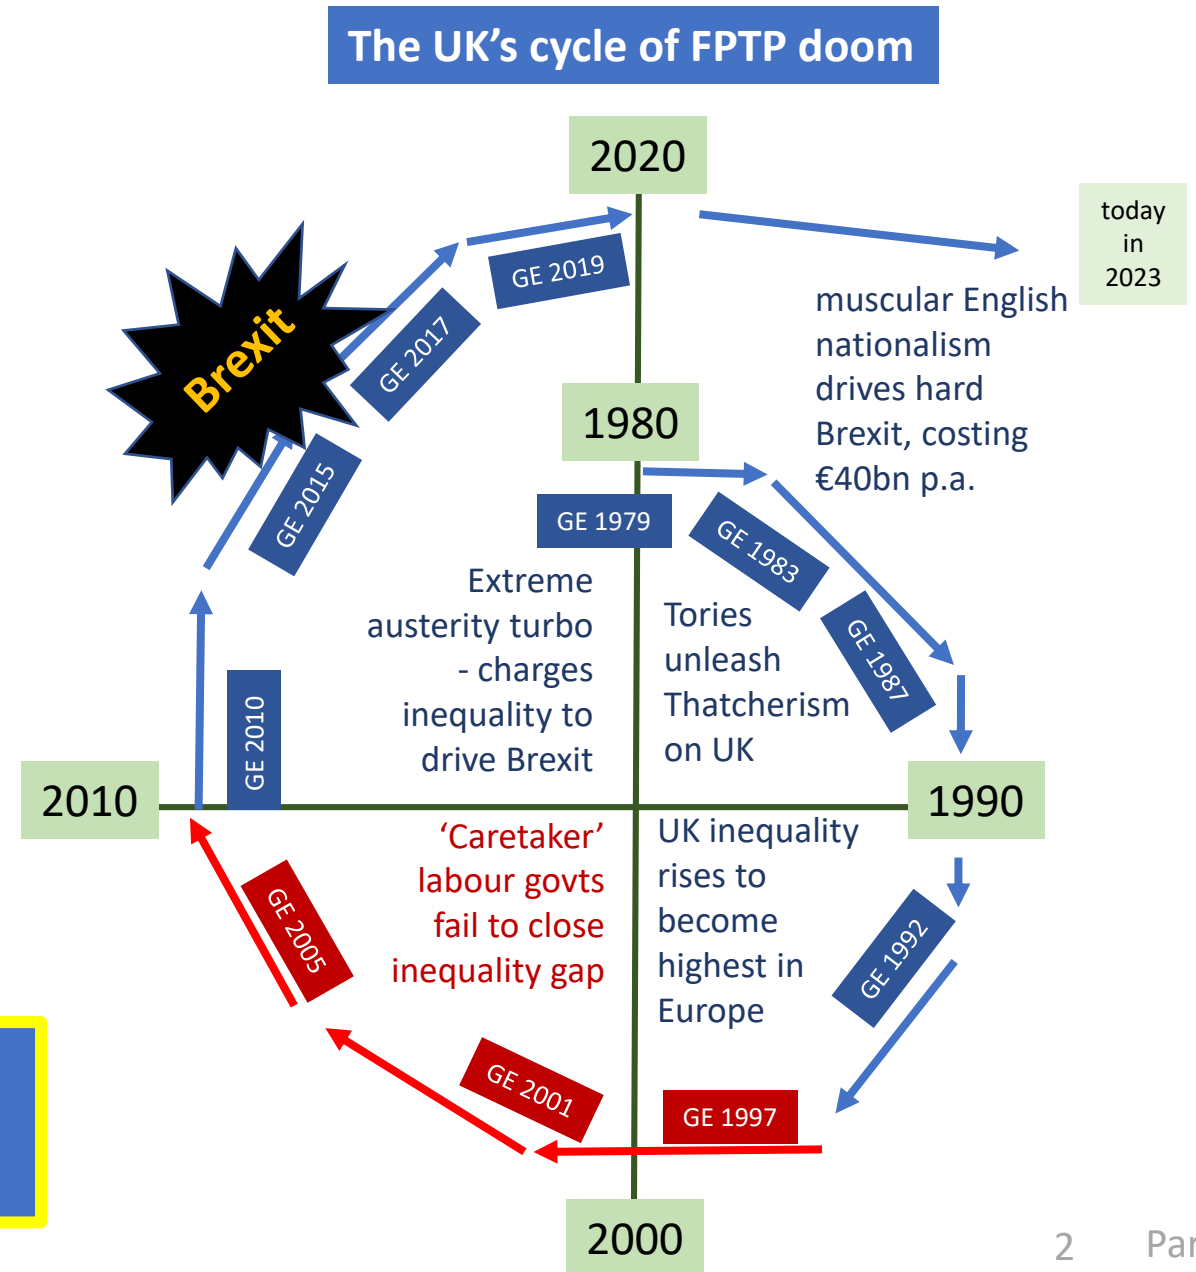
The UK's cycle of FPTP doom

2020

today in 2023

Brexit

GE 2019

GE 2017

GE 2015

muscular English nationalism drives hard Brexit, costing €40bn p.a.

1980

GE 1979

GE 1983

GE 1987

Extreme austerity turbo - charges inequality to drive Brexit

Tories unleash Thatcherism on UK

GE 2010

2010

1990

'Caretaker' labour govts fail to close inequality gap

UK inequality rises to become highest in Europe

GE 2005

GE 1992

GE 2001

GE 1997

2000

2 Par